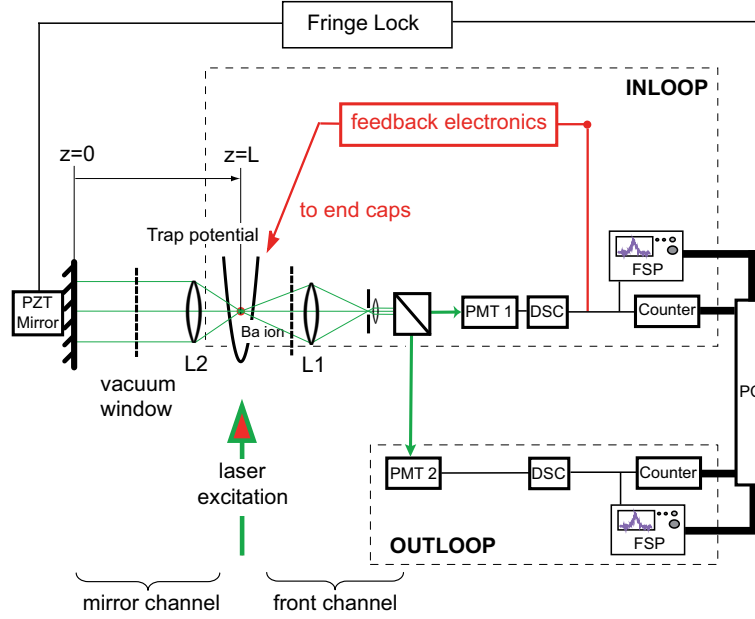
Fringe Lock

INLOOP

feedback electronics

z=0

z=L

to end caps

Trap potential

PZT Mirror

Ba ion

L2

L1

PMT 1

DSC

FSP

Counter

vacuum window

PC

laser excitation

PMT 2

DSC

Counter

FSP

OUTLOOP

mirror channel

front channel